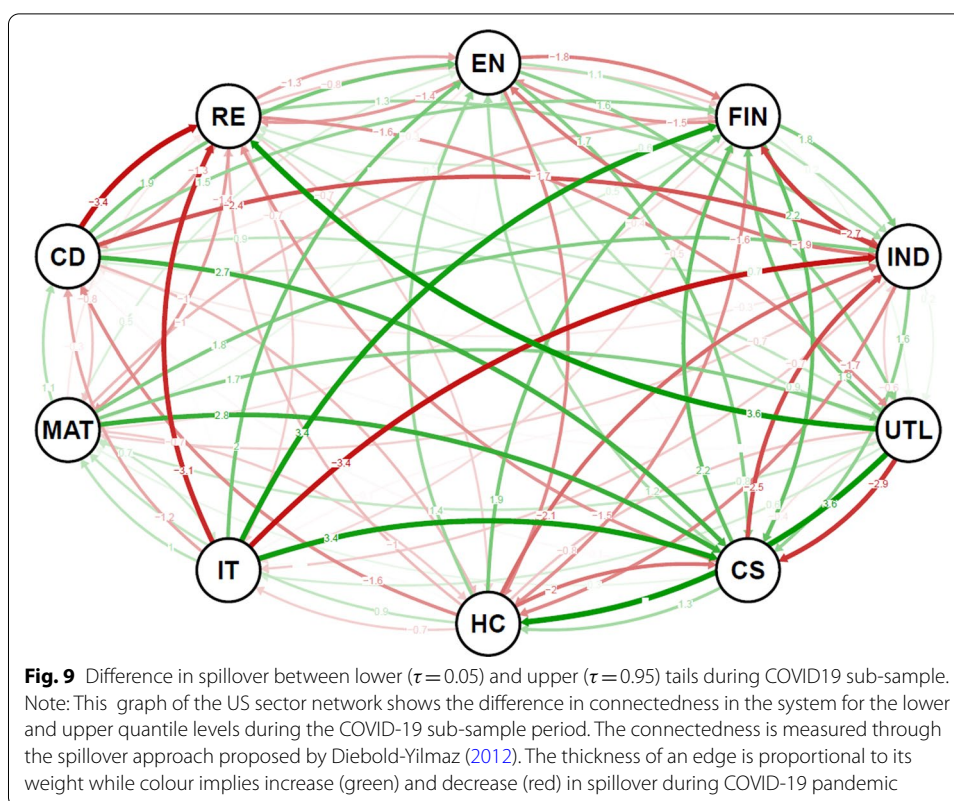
EN

RE

FIN

CD

IND

MAT

UTL

IT

CS

HC

−1.8
−1.3
−0.8
1.1
1.3
−1.4
1.6
−1.5
−1.6
1.7
1.8
−3.4
1.9
−1.7
−2.4
2.2
−2.7
−1.6
−1.9
2.7
1.8
1.7
−0.7
2.8
3.6
1.6
1.1
3.4
−3.4
−1.7
−3.1
2.2
1.9
−2.5
−2.9
3.6
−1.2
1.4
−2.1
−1.5
3.4
−1.6
−2
0.9
1.3
−0.7

**Fig. 9** Difference in spillover between lower ($\tau = 0.05$) and upper ($\tau = 0.95$) tails during COVID19 sub-sample. Note: This graph of the US sector network shows the difference in connectedness in the system for the lower and upper quantile levels during the COVID-19 sub-sample period. The connectedness is measured through the spillover approach proposed by Diebold-Yilmaz (2012). The thickness of an edge is proportional to its weight while colour implies increase (green) and decrease (red) in spillover during COVID-19 pandemic